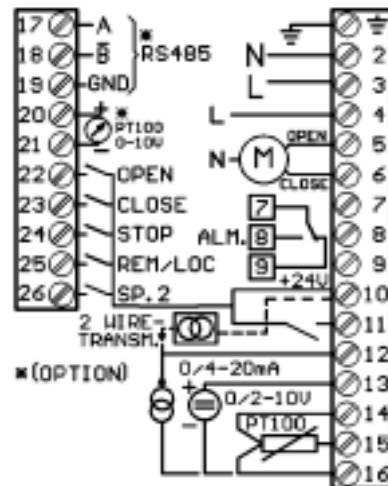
17 A
18 $\bar{B}$
19 GND
* RS485
20 +
21 -
* PT100 0-10V
22 OPEN
23 CLOSE
24 STOP
25 REM/LOC
26 SP.2
2 WIRE-TRANSM.
*(OPTION)
N
L
L
N
M
OPEN
CLOSE
7
ALM. 8
9
+24V
0/4-20mA
0/2-10V
PT100
+
-
2
3
4
5
6
7
8
9
10
11
12
13
14
15
16